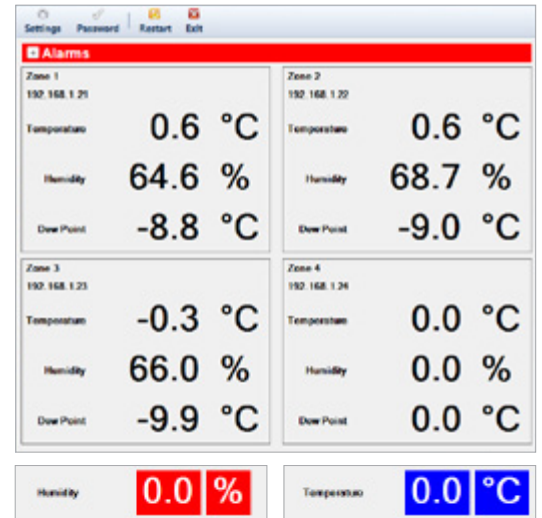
Settings Password Restart Exit

Alarms

Zone 1
192.168.1.21
Temperature 0.6 °C
Humidity 64.6 %
Dew Point -8.8 °C

Zone 2
192.168.1.22
Temperature 0.6 °C
Humidity 68.7 %
Dew Point -9.0 °C

Zone 3
192.168.1.23
Temperature -0.3 °C
Humidity 66.0 %
Dew Point -9.9 °C

Zone 4
192.168.1.24
Temperature 0.0 °C
Humidity 0.0 %
Dew Point 0.0 °C

Humidity 0.0 %

Temperature 0.0 °C